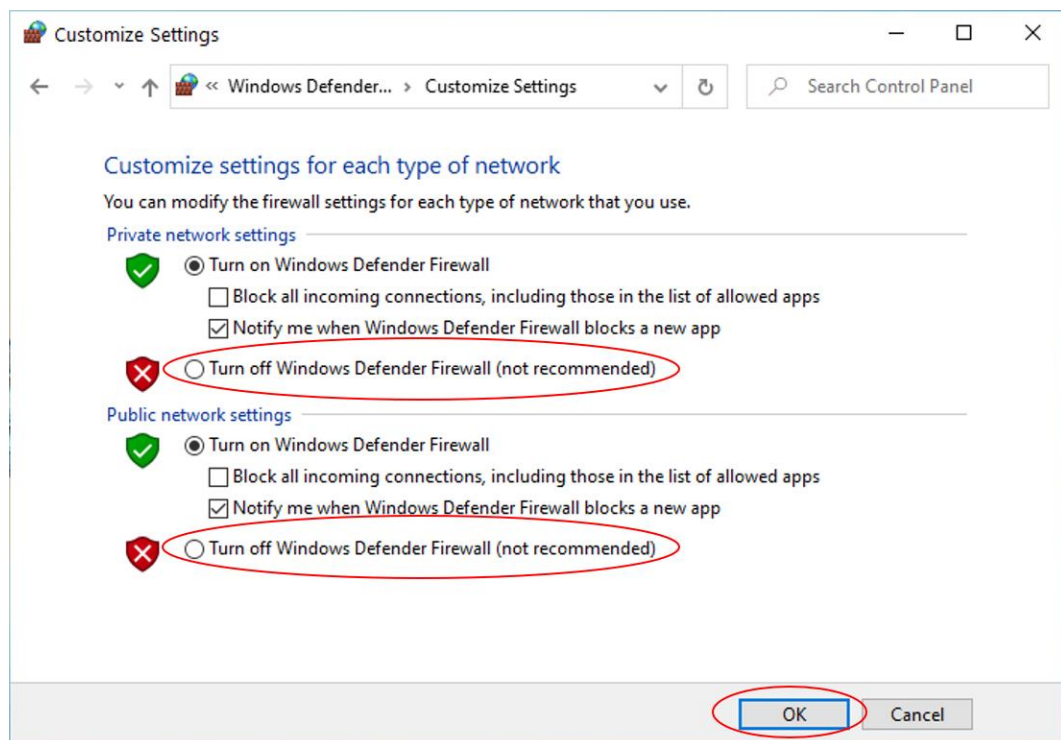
Customize Settings

« Windows Defender... › Customize Settings

Search Control Panel

Customize settings for each type of network

You can modify the firewall settings for each type of network that you use.

Private network settings

Turn on Windows Defender Firewall

Block all incoming connections, including those in the list of allowed apps

Notify me when Windows Defender Firewall blocks a new app

Turn off Windows Defender Firewall (not recommended)

Public network settings

Turn on Windows Defender Firewall

Block all incoming connections, including those in the list of allowed apps

Notify me when Windows Defender Firewall blocks a new app

Turn off Windows Defender Firewall (not recommended)

OK

Cancel